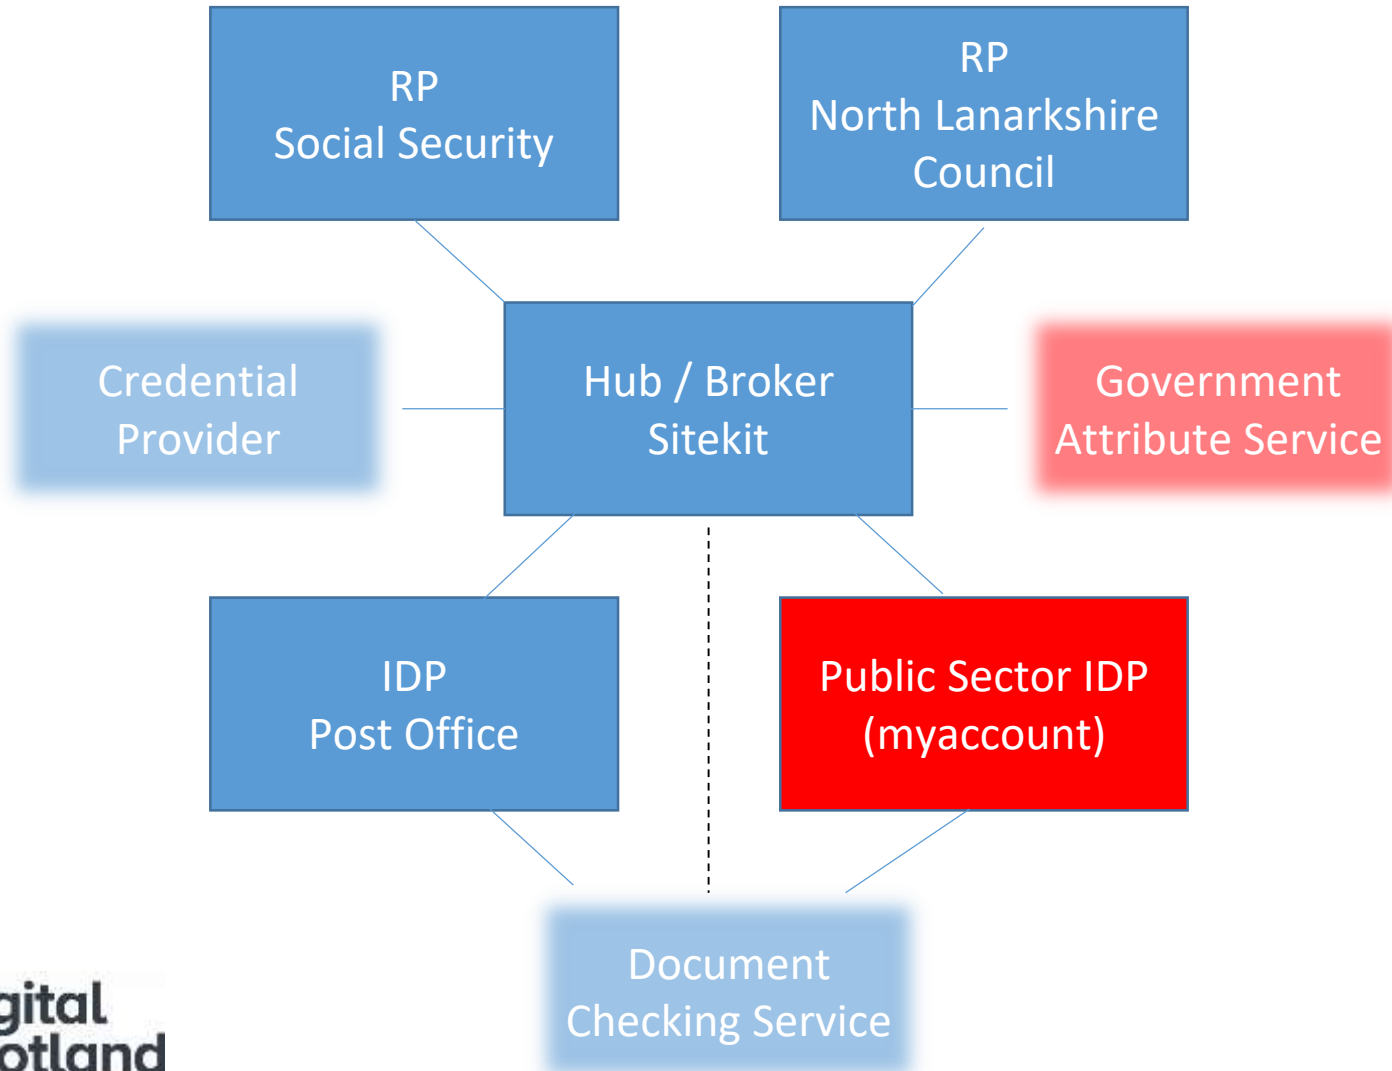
RP
Social Security

RP
North Lanarkshire
Council

Credential
Provider

Hub / Broker
Sitekit

Government
Attribute Service

IDP
Post Office

Public Sector IDP
(myaccount)

Document
Checking Service

gital
otland